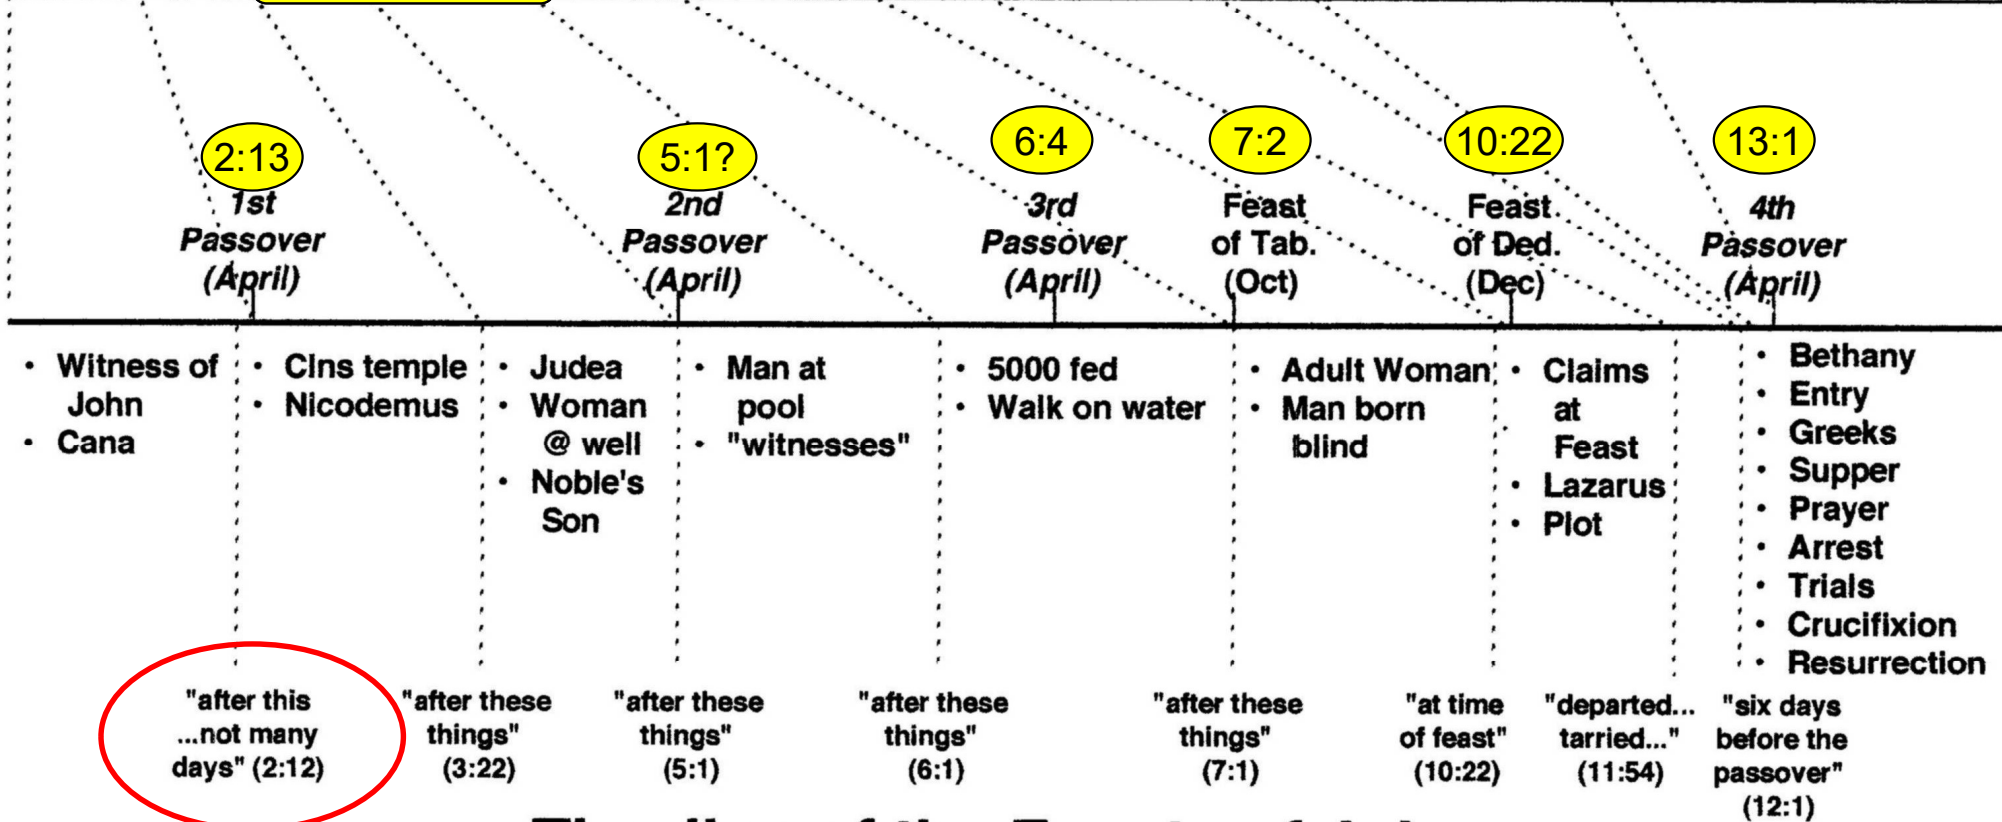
2:13
1st Passover (April)

5:1?
2nd Passover (April)

6:4
3rd Passover (April)

7:2
Feast of Tab. (Oct)

10:22
Feast of Ded. (Dec)

13:1
4th Passover (April)

• Witness of John
• Cana

• Clns temple
• Nicodemus

• Judea
• Woman @ well
• Noble's Son

• Man at pool
• "witnesses"

• 5000 fed
• Walk on water

• Adult Woman
• Man born blind

• Claims at Feast
• Lazarus
• Plot

• Bethany
• Entry
• Greeks
• Supper
• Prayer
• Arrest
• Trials
• Crucifixion
• Resurrection

"after this ...not many days" (2:12)

"after these things" (3:22)

"after these things" (5:1)

"after these things" (6:1)

"after these things" (7:1)

"at time of feast" (10:22)

"departed... tarried..." (11:54)

"six days before the passover" (12:1)

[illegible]